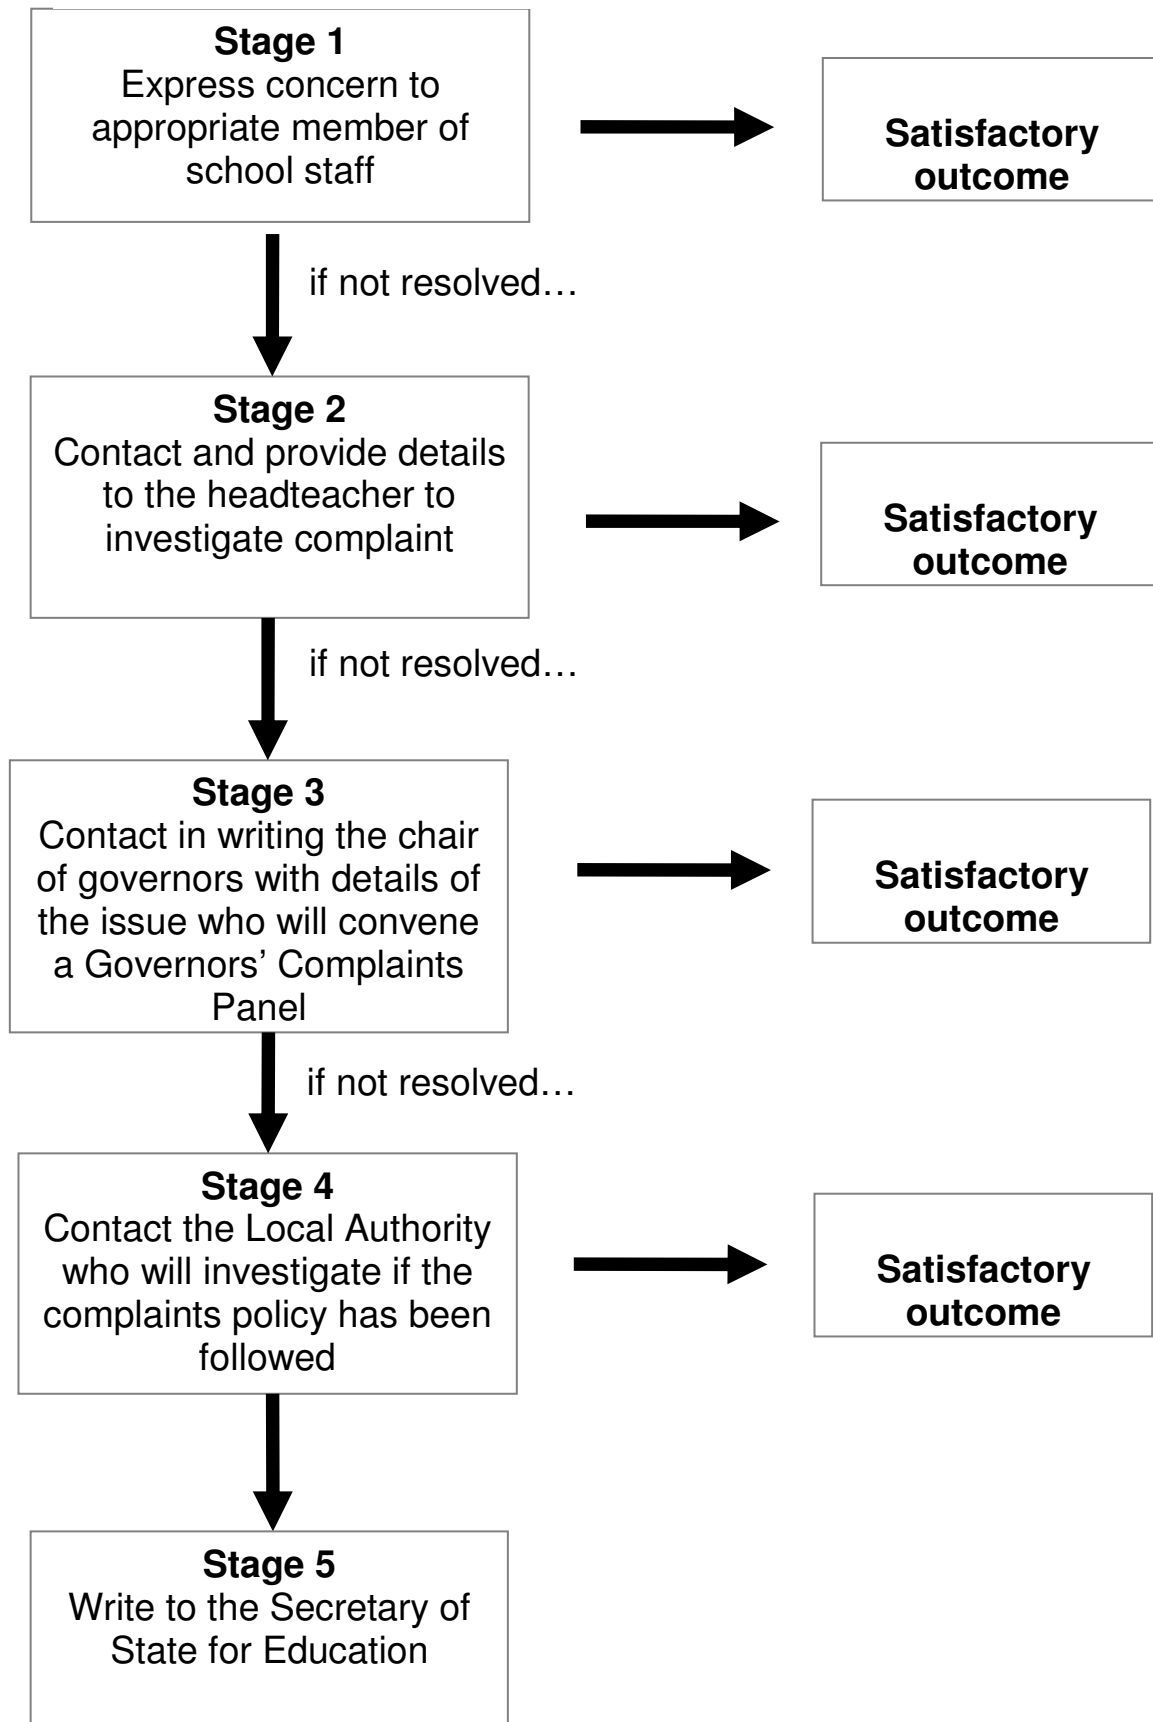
**Stage 1**
Express concern to appropriate member of school staff

**Satisfactory outcome**

if not resolved…

**Stage 2**
Contact and provide details to the headteacher to investigate complaint

**Satisfactory outcome**

if not resolved…

**Stage 3**
Contact in writing the chair of governors with details of the issue who will convene a Governors' Complaints Panel

**Satisfactory outcome**

if not resolved…

**Stage 4**
Contact the Local Authority who will investigate if the complaints policy has been followed

**Satisfactory outcome**

**Stage 5**
Write to the Secretary of State for Education